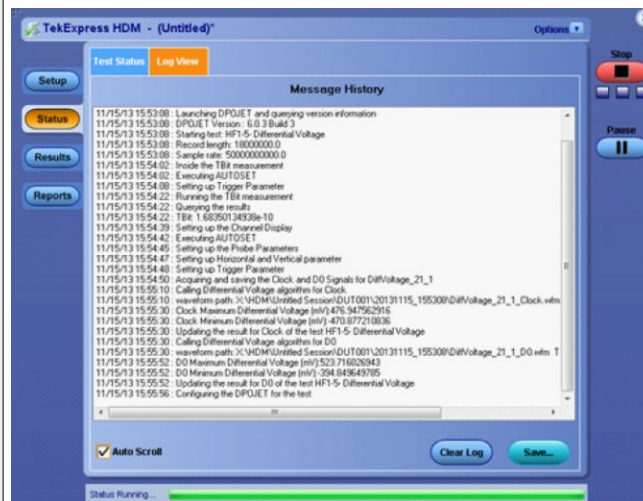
TekExpress HDM - (Untitled)*

Options

Setup

Status

Results

Reports

Test Status

Log View

Message History

11/15/13 15:53:08 : Launching DPOJET and querying version information
11/15/13 15:53:08 : DPOJET Version:- 6.0.3 Build 3
11/15/13 15:53:08 : Starting test: HF1-5- Differential Voltage
11/15/13 15:53:08 : Record length: 10000000.0
11/15/13 15:53:08 : Sample rate: 50000000000.0
11/15/13 15:54:02 : Inside the TBit measurement
11/15/13 15:54:02 : Executing AUTOSET
11/15/13 15:54:08 : Setting up Trigger Parameter
11/15/13 15:54:22 : Running the TBit measurement
11/15/13 15:54:22 : Querying the results
11/15/13 15:54:22 : TBit: 1.68350134938e-10
11/15/13 15:54:39 : Setting up the Channel Display
11/15/13 15:54:42 : Executing AUTOSET
11/15/13 15:54:45 : Setting up the Probe Parameters
11/15/13 15:54:47 : Setting up Horizontal and Vertical parameter
11/15/13 15:54:48 : Setting up Trigger Parameter
11/15/13 15:54:50 : Acquiring and saving the Clock and D0 Signals for DiffVoltage_21_1
11/15/13 15:55:10 : Calling Differential Voltage algorithm for Clock
11/15/13 15:55:10 : waveform path: X:\HDM\Untitled Session\DUT001\20131115_155308\DiffVoltage_21_1_Clock.wfm
11/15/13 15:55:30 : Clock Maximum Differential Voltage (mV):476.947562916
11/15/13 15:55:30 : Clock Minimum Differential Voltage (mV):-470.877210836
11/15/13 15:55:30 : Updating the result for Clock of the test HF1-5- Differential Voltage
11/15/13 15:55:30 : Calling Differential Voltage algorithm for D0
11/15/13 15:55:30 : waveform path: X:\HDM\Untitled Session\DUT001\20131115_155308\DiffVoltage_21_1_D0.wfm T
11/15/13 15:55:52 : D0 Maximum Differential Voltage (mV):523.716026943
11/15/13 15:55:52 : D0 Minimum Differential Voltage (mV):-394.849649785
11/15/13 15:55:52 : Updating the result for D0 of the test HF1-5- Differential Voltage
11/15/13 15:55:56 : Configuring the DPOJET for the test

Auto Scroll

Clear Log

Save...

Stop

Pause

Status Running...